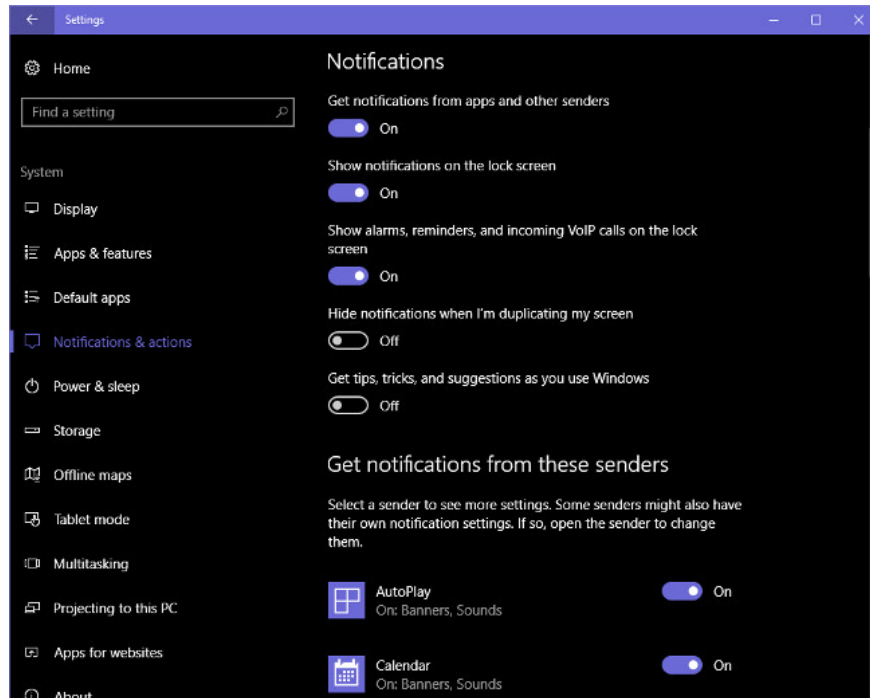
Settings

Home

Find a setting

System

Display

Apps & features

Default apps

Notifications & actions

Power & sleep

Storage

Offline maps

Tablet mode

Multitasking

Projecting to this PC

Apps for websites

About

Notifications

Get notifications from apps and other senders

On

Show notifications on the lock screen

On

Show alarms, reminders, and incoming VoIP calls on the lock screen

On

Hide notifications when I'm duplicating my screen

Off

Get tips, tricks, and suggestions as you use Windows

Off

Get notifications from these senders

Select a sender to see more settings. Some senders might also have their own notification settings. If so, open the sender to change them.

AutoPlay
On: Banners, Sounds

On

Calendar
On: Banners, Sounds

On